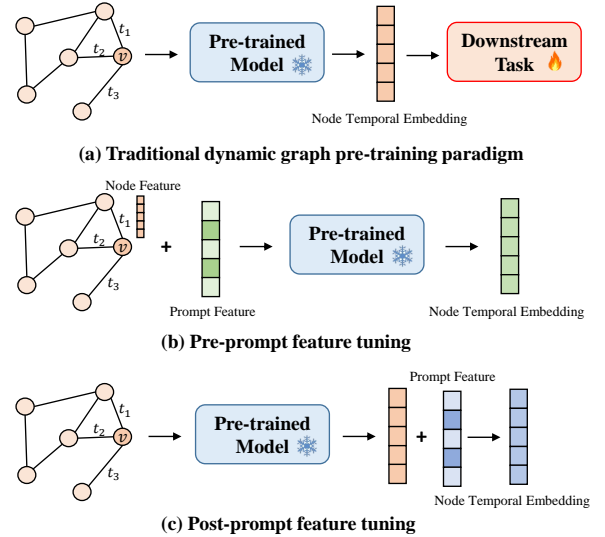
$t_1$
$t_2$
$v$
$t_3$
Pre-trained Model
Downstream Task
Node Temporal Embedding

(a) Traditional dynamic graph pre-training paradigm

Node Feature
$t_1$
$t_2$
$v$
$t_3$
+
Prompt Feature
Pre-trained Model
Node Temporal Embedding

(b) Pre-prompt feature tuning

$t_1$
$t_2$
$v$
$t_3$
Pre-trained Model
Prompt Feature
+
Node Temporal Embedding

(c) Post-prompt feature tuning